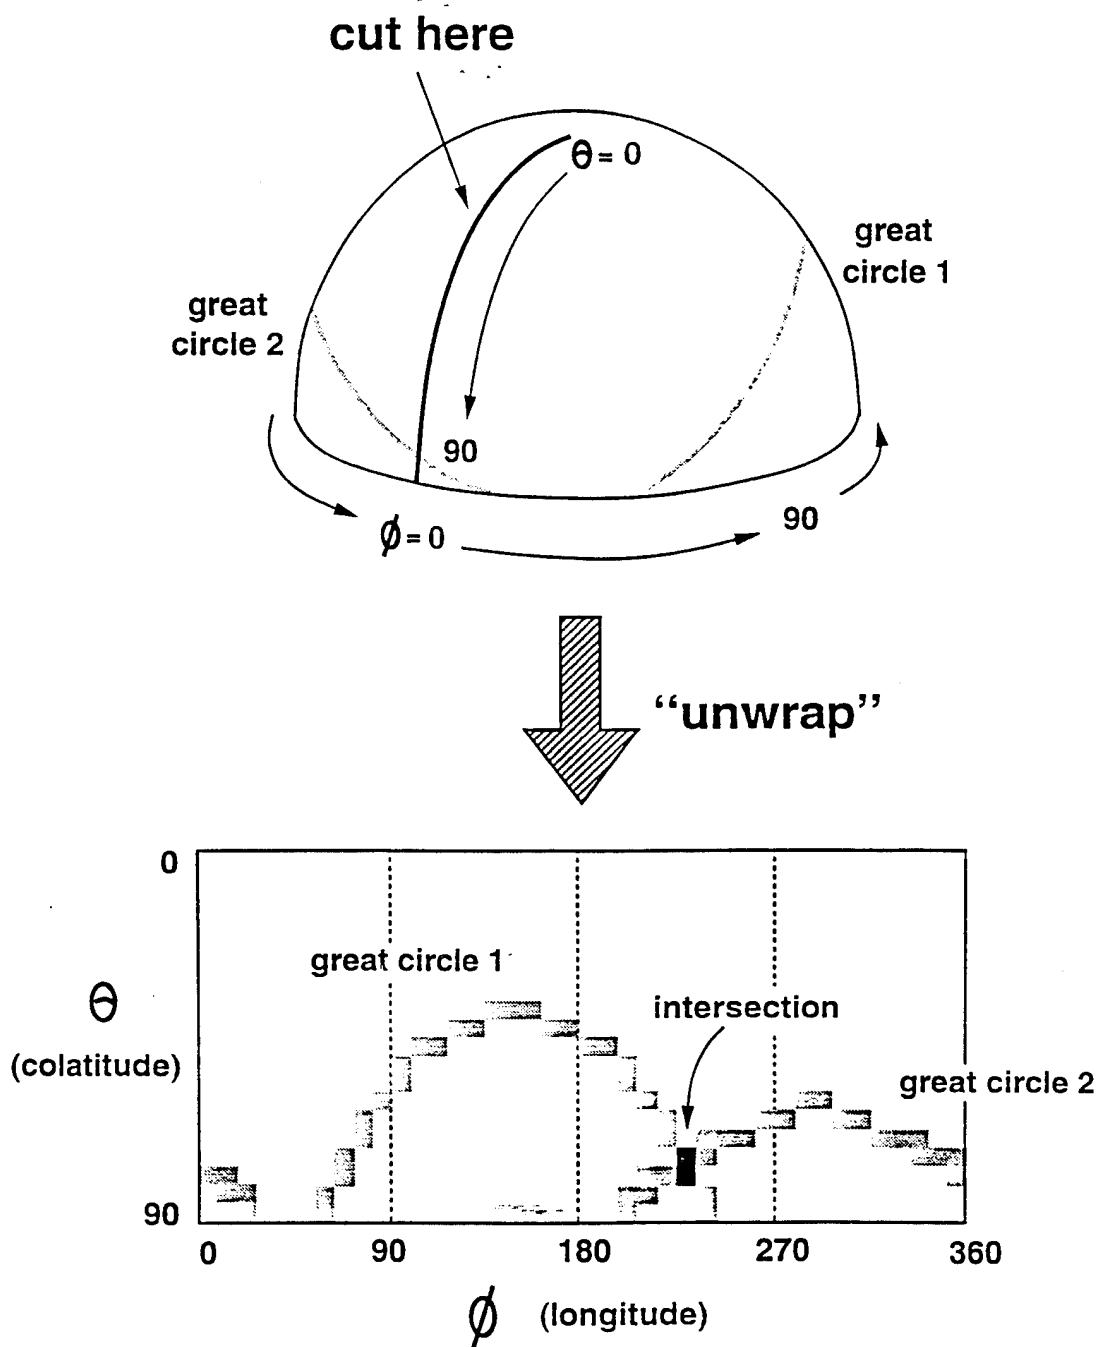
cut here

$\theta = 0$

great circle 1

great circle 2

90

$\phi = 0$

90

"unwrap"

0

great circle 1

$\theta$
(colatitude)

intersection

great circle 2

90

0

90

180

270

360

$\phi$ (longitude)